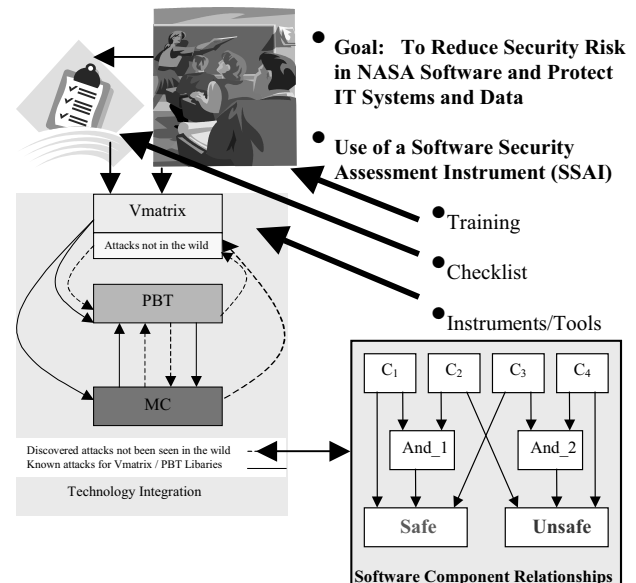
• Goal: To Reduce Security Risk in NASA Software and Protect IT Systems and Data

• Use of a Software Security Assessment Instrument (SSAI)

Vmatrix

Attacks not in the wild

PBT

MC

•Training

•Checklist

•Instruments/Tools

Discovered attacks not been seen in the wild

Known attacks for Vmatrix / PBT Libaries

Technology Integration

$C_1$

$C_2$

$C_3$

$C_4$

And_1

And_2

Safe

Unsafe

Software Component Relationships